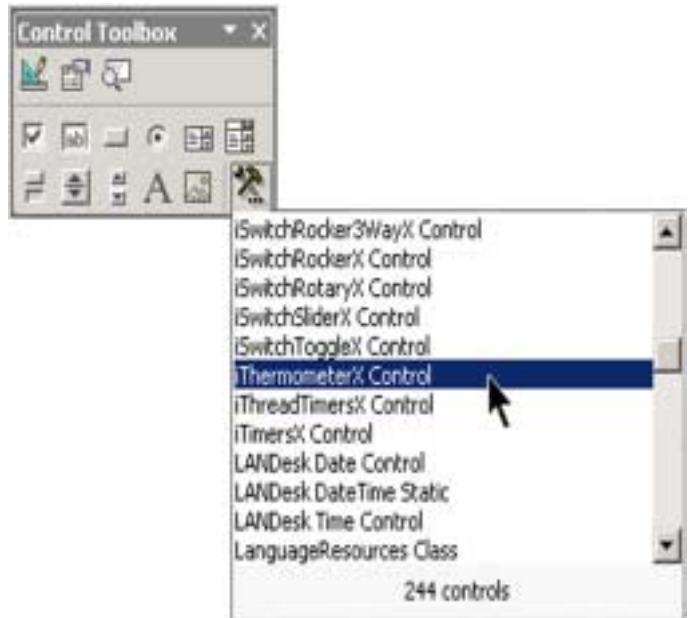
Control Toolbox

A

iSwitchRocker3WayX Control
iSwitchRockerX Control
iSwitchRotaryX Control
iSwitchSliderX Control
iSwitchToggleX Control
iThermometerX Control
iThreadTimersX Control
iTimersX Control
LANDesk Date Control
LANDesk DateTime Static
LANDesk Time Control
LanguageResources Class

244 controls